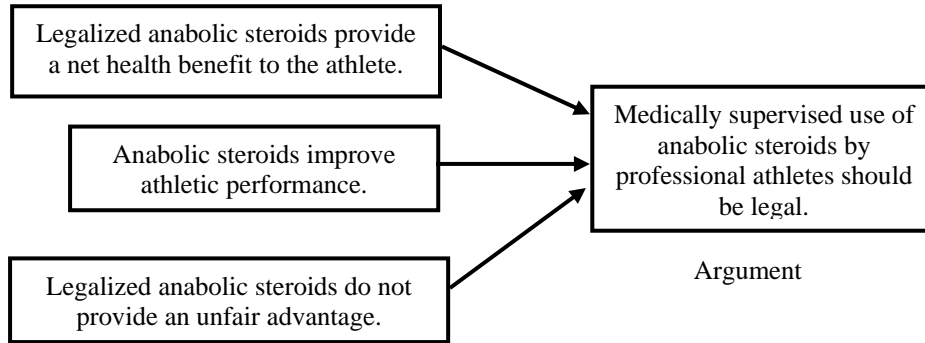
Legalized anabolic steroids provide a net health benefit to the athlete.

Anabolic steroids improve athletic performance.

Legalized anabolic steroids do not provide an unfair advantage.

Medically supervised use of anabolic steroids by professional athletes should be legal.

Argument